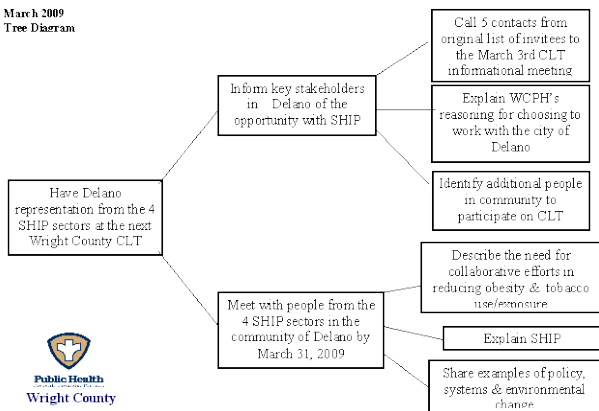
March 2009
Tree Diagram

Have Delano representation from the 4 SHIP sectors at the next Wright County CLT

Inform key stakeholders in Delano of the opportunity with SHIP

Call 5 contacts from original list of invitees to the March 3rd CLT informational meeting

Explain WCPH's reasoning for choosing to work with the city of Delano

Identify additional people in community to participate on CLT

Meet with people from the 4 SHIP sectors in the community of Delano by March 31, 2009

Describe the need for collaborative efforts in reducing obesity & tobacco use/exposure

Explain SHIP

Share examples of policy, systems & environmental change

Public Health
Wright County